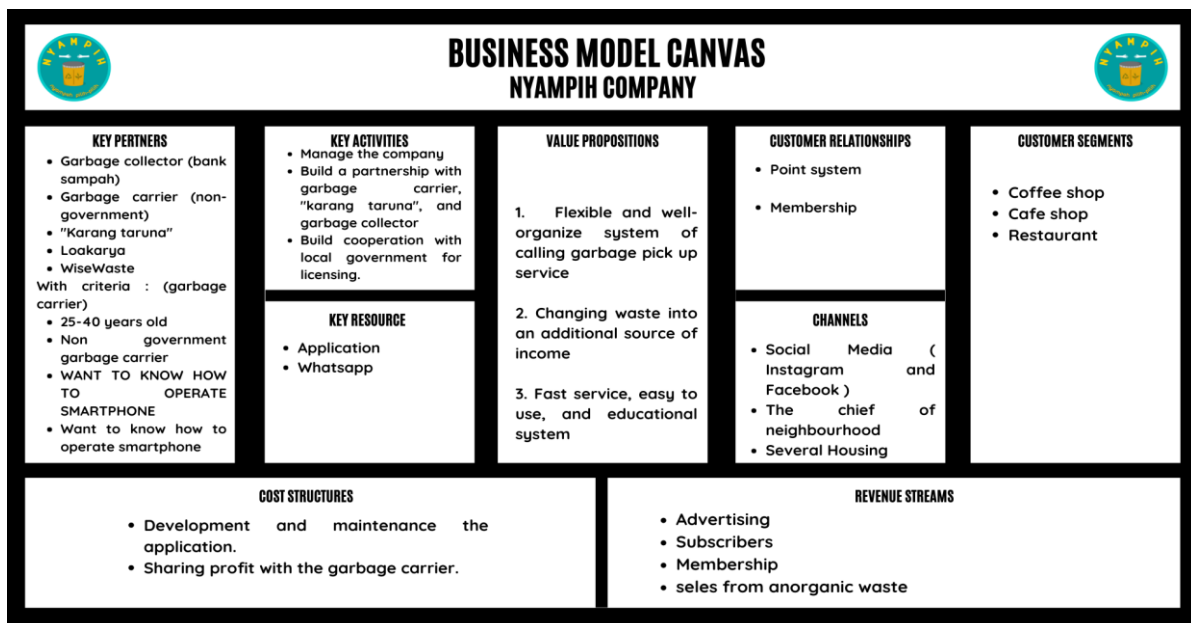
NYAMPIH
nyampah jadi duit

BUSINESS MODEL CANVAS
NYAMPIH COMPANY

NYAMPIH
nyampah jadi duit

KEY PERTNERS
- Garbage collector (bank sampah)
- Garbage carrier (non-government)
- "Karang taruna"
- Loakarya
- WiseWaste
With criteria : (garbage carrier)
- 25-40 years old
- Non government garbage carrier
- WANT TO KNOW HOW TO OPERATE SMARTPHONE
- Want to know how to operate smartphone

KEY ACTIVITIES
- Manage the company
- Build a partnership with garbage carrier, "karang taruna", and garbage collector
- Build cooperation with local government for licensing.

KEY RESOURCE
- Application
- Whatsapp

VALUE PROPOSITIONS

1. Flexible and well-organize system of calling garbage pick up service

2. Changing waste into an additional source of income

3. Fast service, easy to use, and educational system

CUSTOMER RELATIONSHIPS
- Point system
- Membership

CHANNELS
- Social Media ( Instagram and Facebook )
- The chief of neighbourhood
- Several Housing

CUSTOMER SEGMENTS
- Coffee shop
- Cafe shop
- Restaurant

COST STRUCTURES
- Development and maintenance the application.
- Sharing profit with the garbage carrier.

REVENUE STREAMS
- Advertising
- Subscribers
- Membership
- seles from anorganic waste